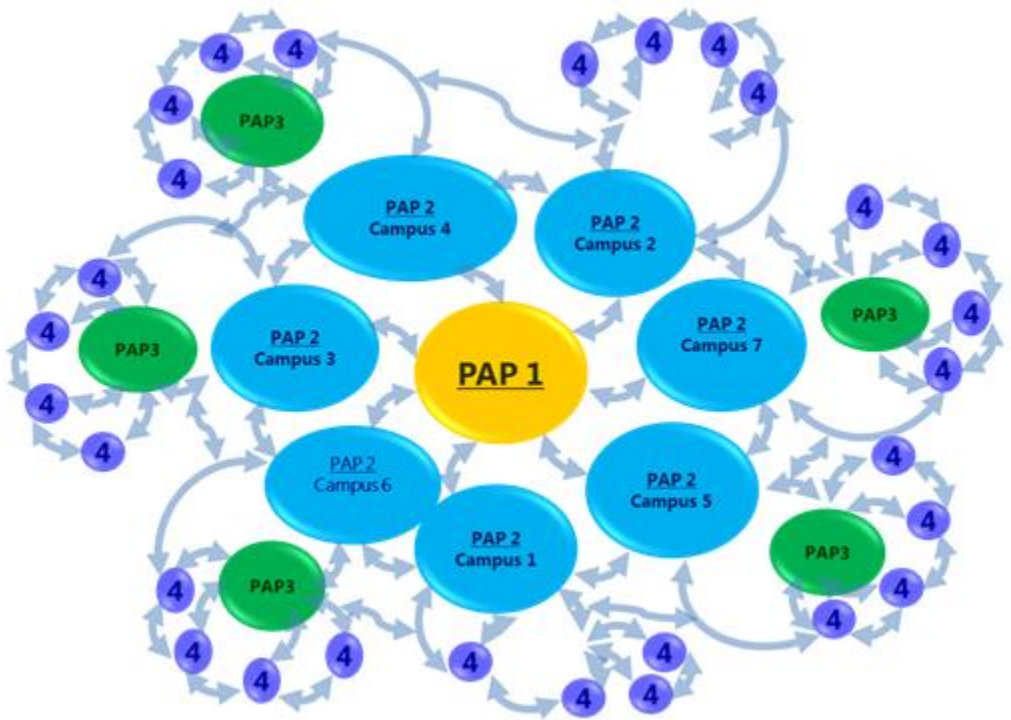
4 4
4
PAP3
4

4 4 4
4

4
4
4
PAP3
4
4

PAP 2
Campus 4

PAP 2
Campus 2

4
4
PAP3
4
4

PAP 2
Campus 3

PAP 1

PAP 2
Campus 7

4
4
4
PAP3
4

PAP 2
Campus 6

PAP 2
Campus 1

PAP 2
Campus 5

4
4
PAP3
4
4

4
4
PAP3
4
4
4

4 4
4 4